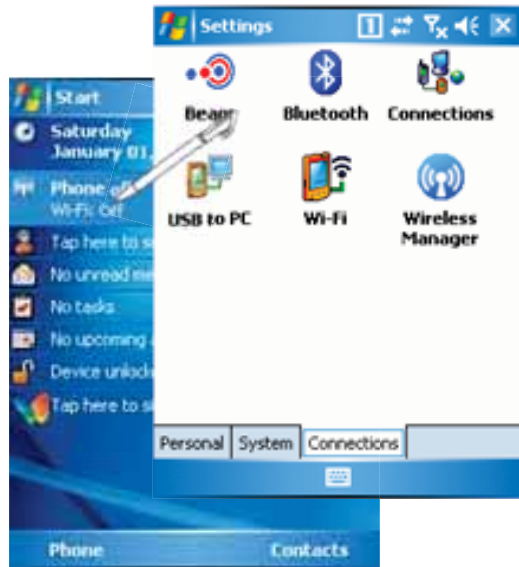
Start

Saturday
January 01

Phone o
Wi-Fi: Off

Tap here to s

No unread me

No tasks

No upcoming

Device unlock

Tap here to s

Phone

Contacts

Settings

Beam

Bluetooth

Connections

USB to PC

Wi-Fi

Wireless Manager

Personal

System

Connections